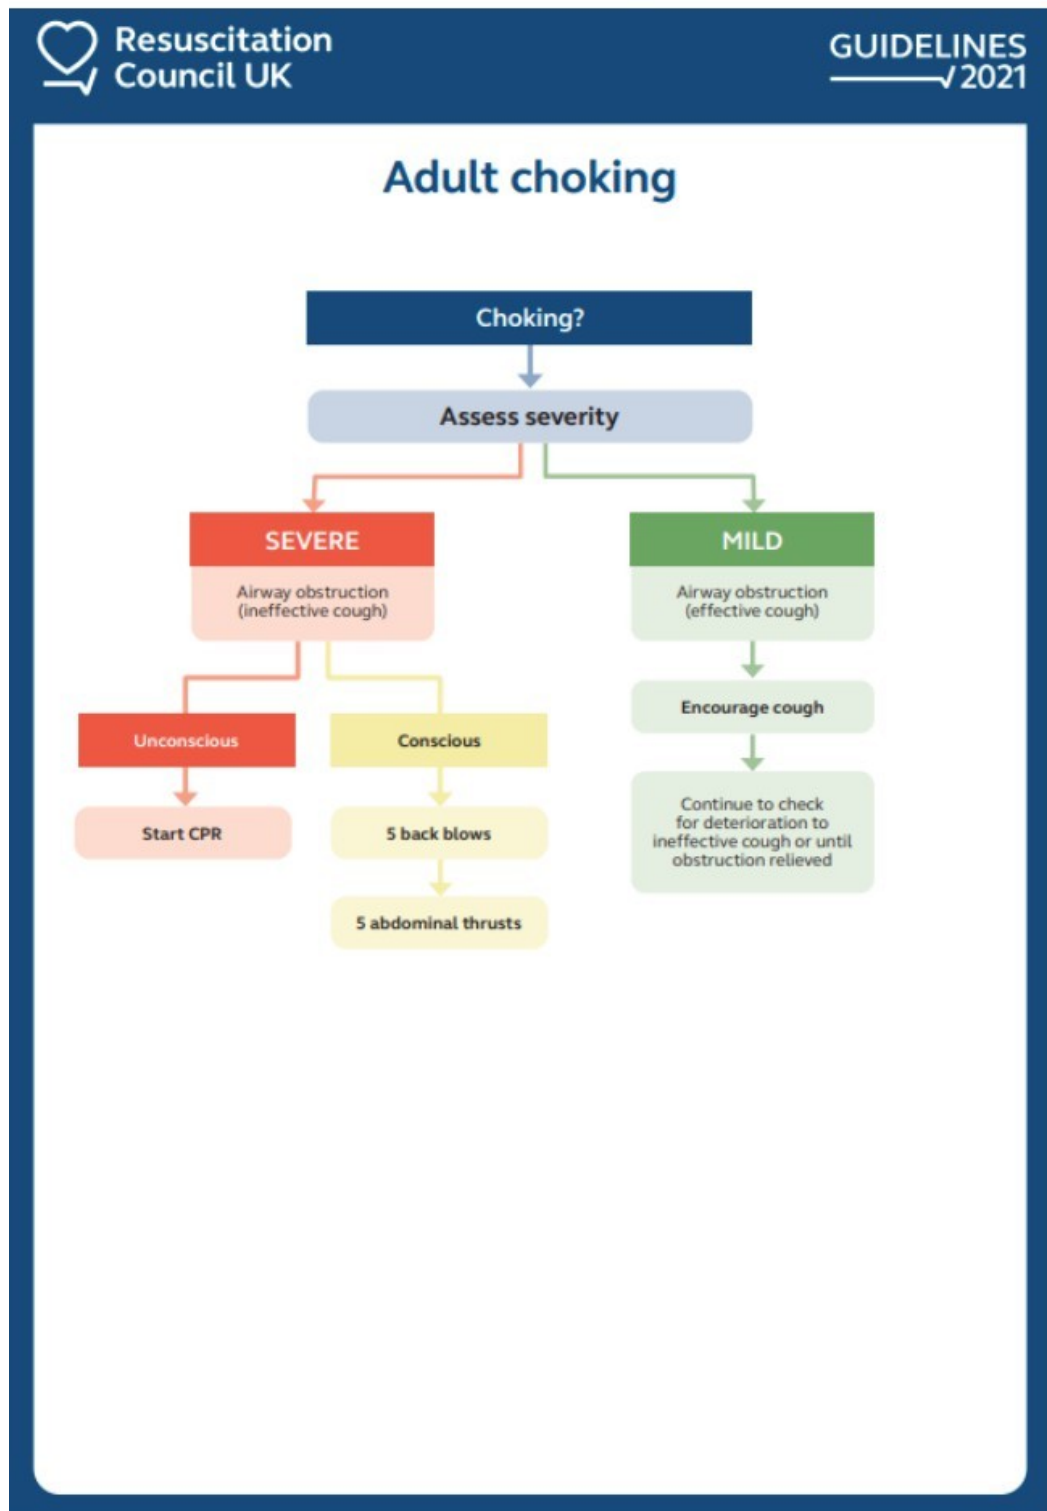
Resuscitation Council UK

GUIDELINES 2021

Adult choking

Choking?

Assess severity

SEVERE

Airway obstruction (ineffective cough)

Unconscious

Start CPR

Conscious

5 back blows

5 abdominal thrusts

MILD

Airway obstruction (effective cough)

Encourage cough

Continue to check for deterioration to ineffective cough or until obstruction relieved